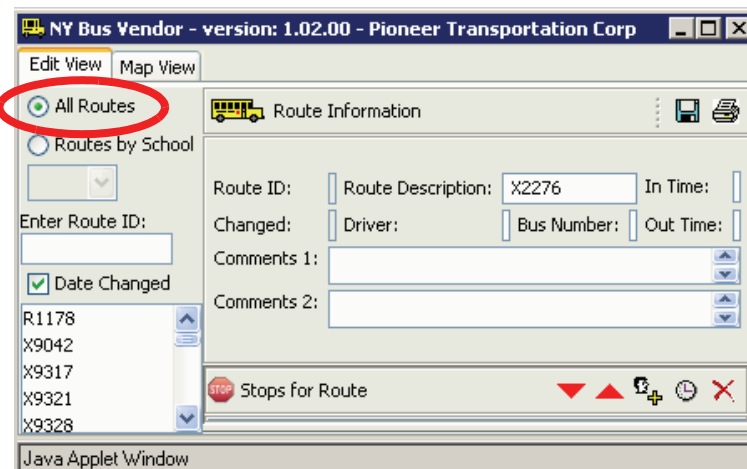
NY Bus Vendor - version: 1.02.00 - Pioneer Transportation Corp

Edit View
Map View

All Routes
Routes by School

Enter Route ID:

Date Changed

R1178
X9042
X9317
X9321
X9328

Route Information

Route ID:
Route Description:
X2276
In Time:
Changed:
Driver:
Bus Number:
Out Time:
Comments 1:
Comments 2:

STOP
Stops for Route

Java Applet Window